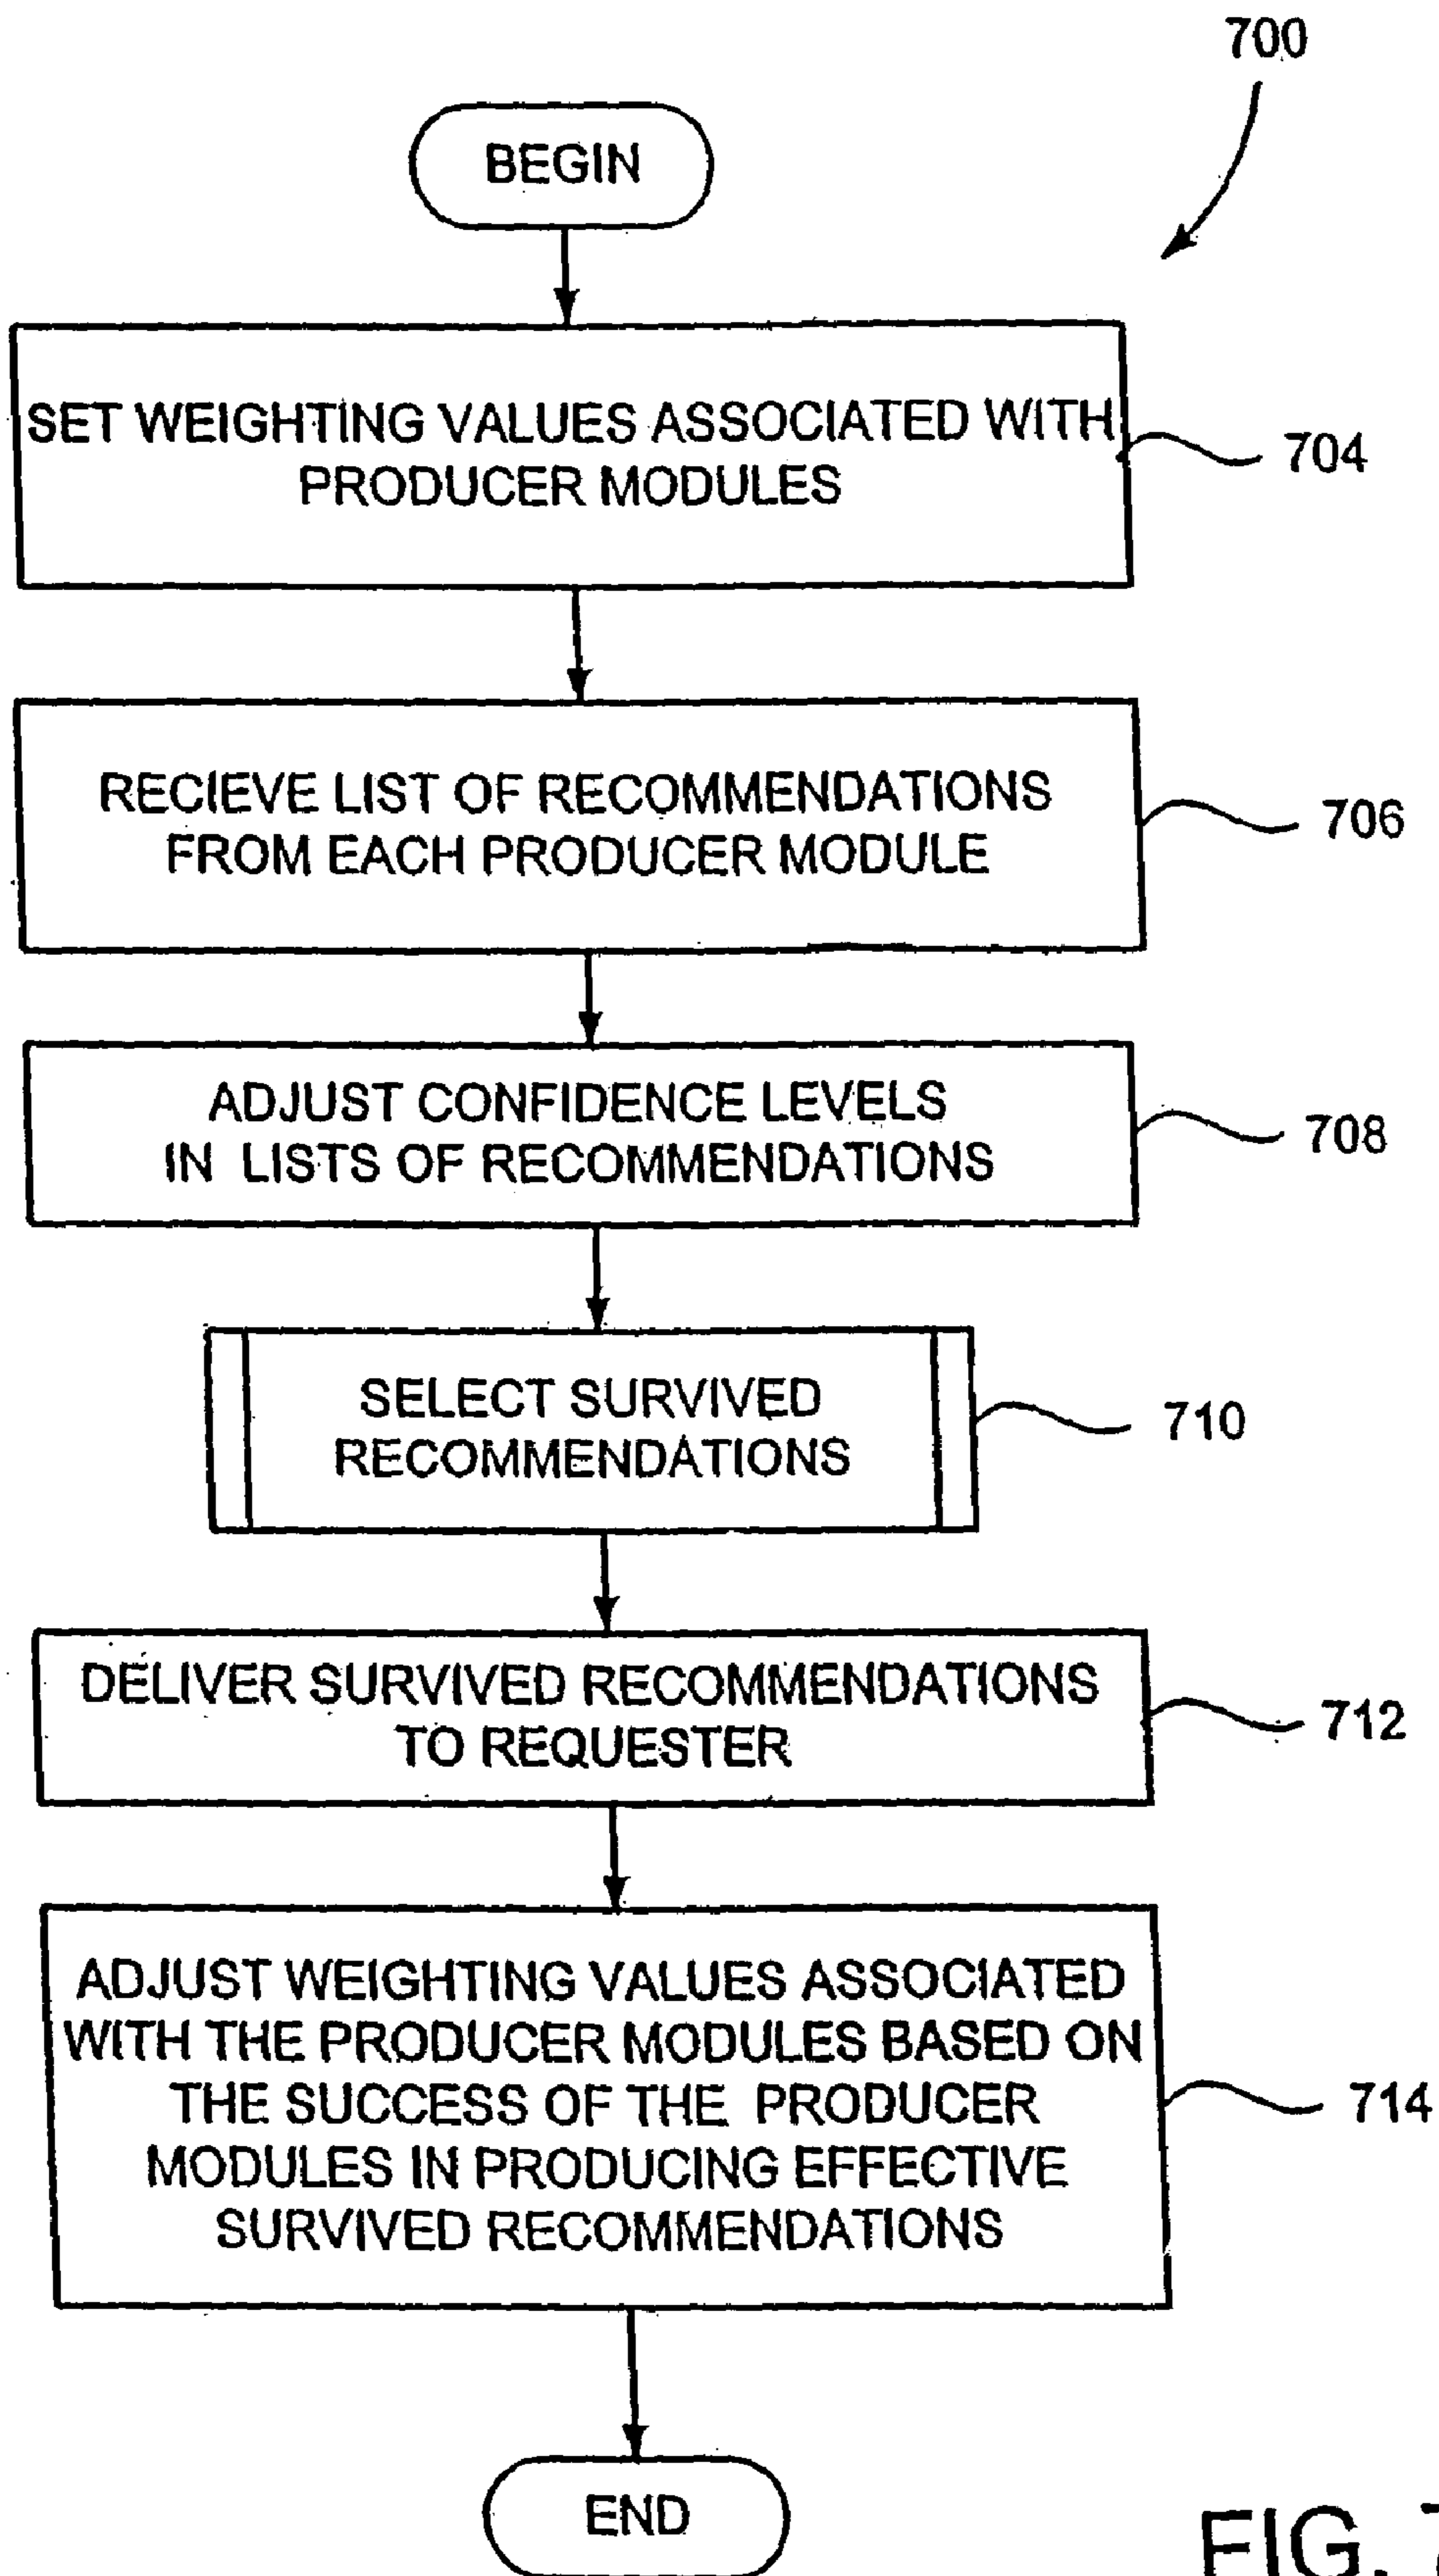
700

BEGIN

SET WEIGHTING VALUES ASSOCIATED WITH PRODUCER MODULES

704

RECIEVE LIST OF RECOMMENDATIONS FROM EACH PRODUCER MODULE

706

ADJUST CONFIDENCE LEVELS IN LISTS OF RECOMMENDATIONS

708

SELECT SURVIVED RECOMMENDATIONS

710

DELIVER SURVIVED RECOMMENDATIONS TO REQUESTER

712

ADJUST WEIGHTING VALUES ASSOCIATED WITH THE PRODUCER MODULES BASED ON THE SUCCESS OF THE PRODUCER MODULES IN PRODUCING EFFECTIVE SURVIVED RECOMMENDATIONS

714

END

FIG. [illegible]